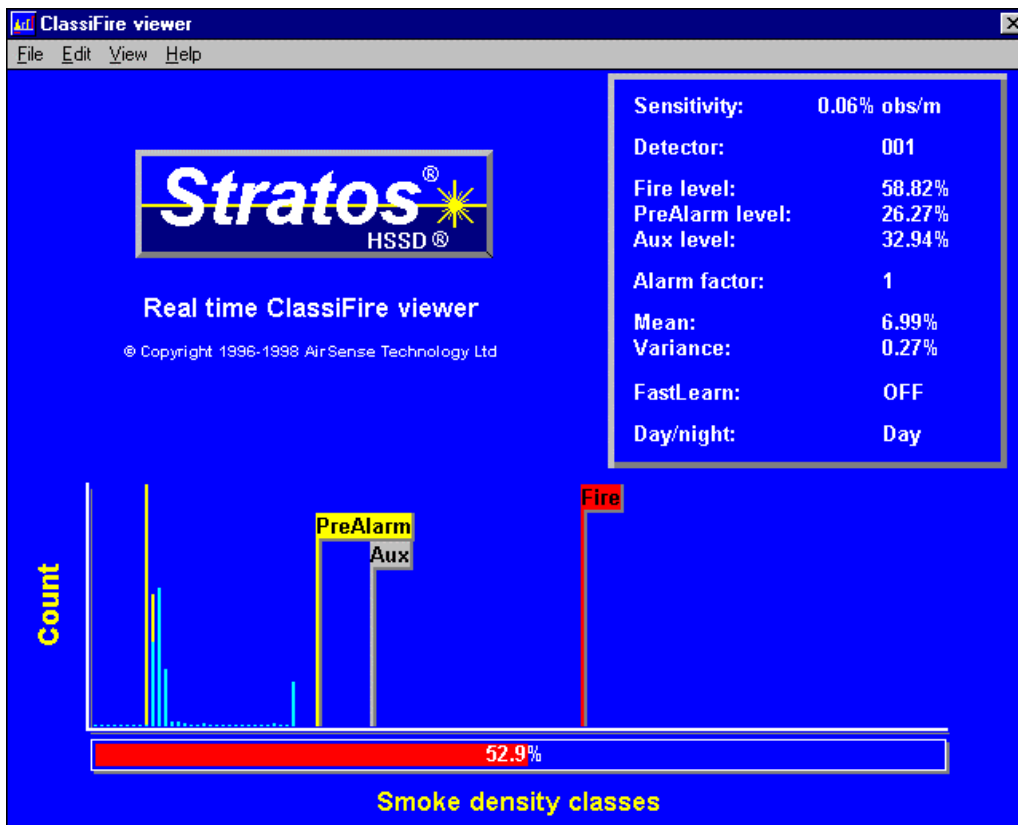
ClassiFire viewer

File Edit View Help

Stratos®
HSSD®

Real time ClassiFire viewer

© Copyright 1996-1998 AirSense Technology Ltd

| | |
|---|---|
| Sensitivity: | 0.06% obs/m |
| Detector: | 001 |
| Fire level: | 58.82% |
| PreAlarm level: | 26.27% |
| Aux level: | 32.94% |
| Alarm factor: | 1 |
| Mean: | 6.99% |
| Variance: | 0.27% |
| FastLearn: | OFF |
| Day/night: | Day |

Fire

PreAlarm

Aux

Count

52.9%

Smoke density classes